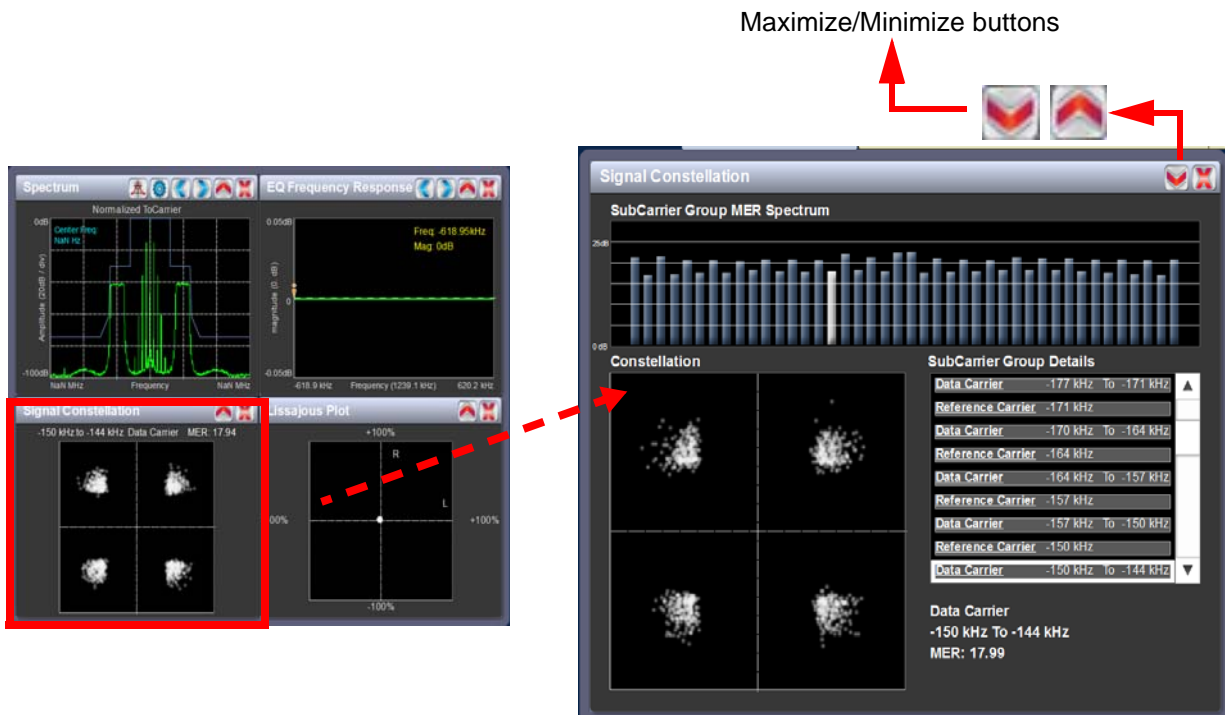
Maximize/Minimize buttons

Spectrum

Normalized ToCarrier

0dB

Center Freq: NaN Hz

Amplitude (20dB / div)

-100dB

NaN MHz

Frequency

NaN MHz

EQ Frequency Response

0.05dB

Freq: -618.95kHz
Mag: 0dB

magnitude (0. dB)

0

-0.05dB

-618.9 kHz

Frequency (1239.1 kHz)

620.2 kHz

Signal Constellation

-150 kHz to -144 kHz Data Carrier MER: 17.94

Lissajous Plot

+100%

R

L

100%

+100%

-100%

Signal Constellation

SubCarrier Group MER Spectrum

25dB

0dB

Constellation

SubCarrier Group Details

| | | |
|---|---|---|
| Data Carrier | -177 kHz To -171 kHz | ▲ |
| Reference Carrier | -171 kHz | |
| Data Carrier | -170 kHz To -164 kHz | |
| Reference Carrier | -164 kHz | |
| Data Carrier | -164 kHz To -157 kHz | |
| Reference Carrier | -157 kHz | |
| Data Carrier | -157 kHz To -150 kHz | |
| Reference Carrier | -150 kHz | |
| Data Carrier | -150 kHz To -144 kHz | ▼ |

Data Carrier
-150 kHz To -144 kHz
MER: 17.99